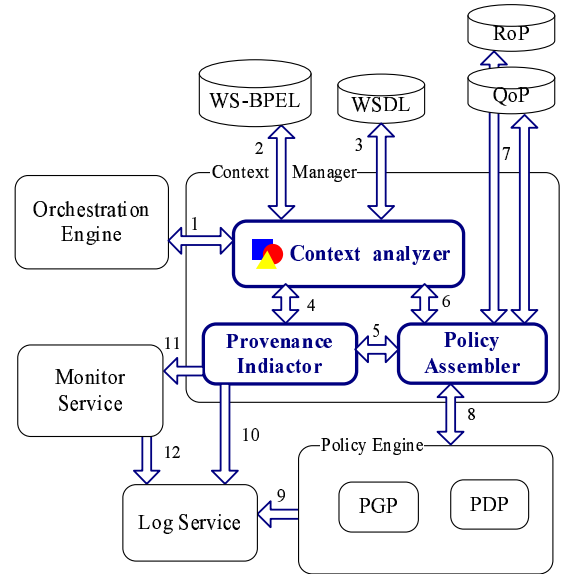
RoP

QoP

WS-BPEL

WSDL

2

3

7

Context Manager

Orchestration Engine

1

Context analyzer

4

6

5

11

Provenance Indiactor

Policy Assembler

Monitor Service

10

8

12

Policy Engine

9

PGP

PDP

Log Service